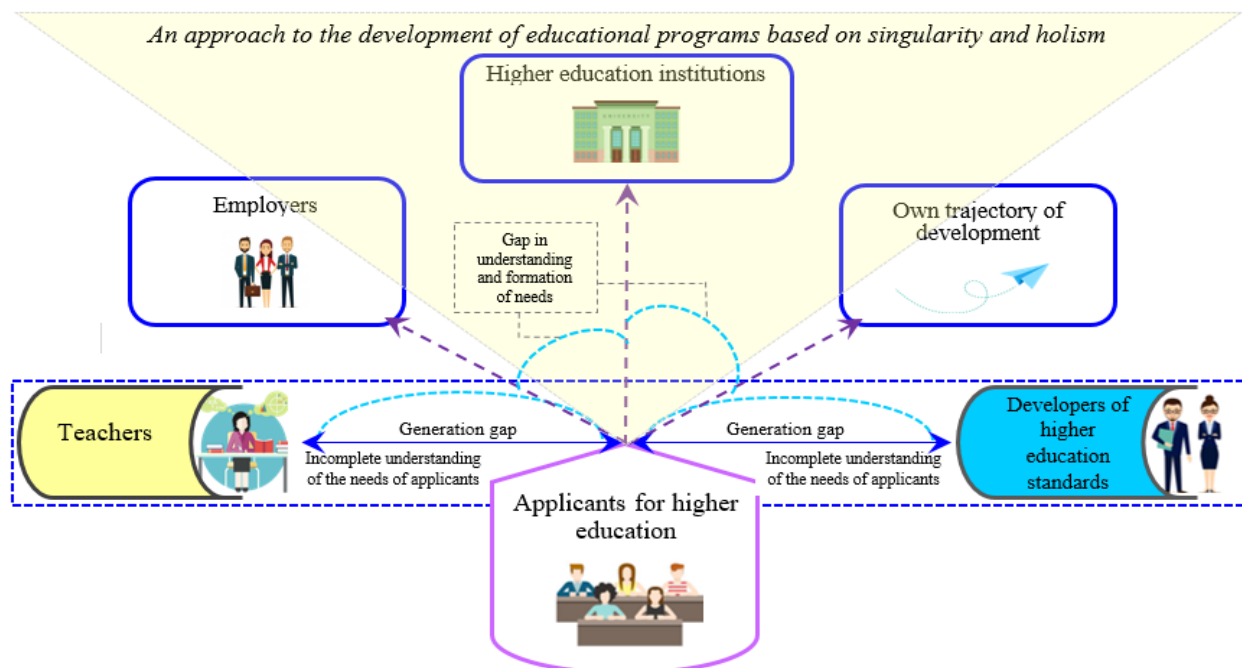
An approach to the development of educational programs based on singularity and holism

Higher education institutions

Employers

Gap in understanding and formation of needs

Own trajectory of development

Teachers

Generation gap

Incomplete understanding of the needs of applicants

Generation gap

Incomplete understanding of the needs of applicants

Developers of higher education standards

Applicants for higher education